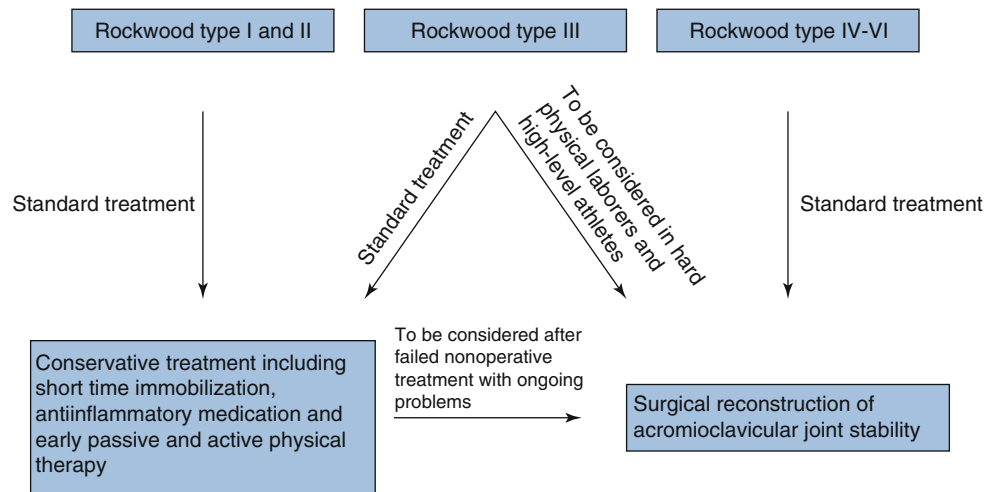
Rockwood type I and II

Rockwood type III

Rockwood type IV-VI

Standard treatment

Standard treatment

To be considered in hard physical laborers and high-level athletes

Standard treatment

Conservative treatment including short time immobilization, antiinflammatory medication and early passive and active physical therapy

To be considered after failed nonoperative treatment with ongoing problems

Surgical reconstruction of acromioclavicular joint stability